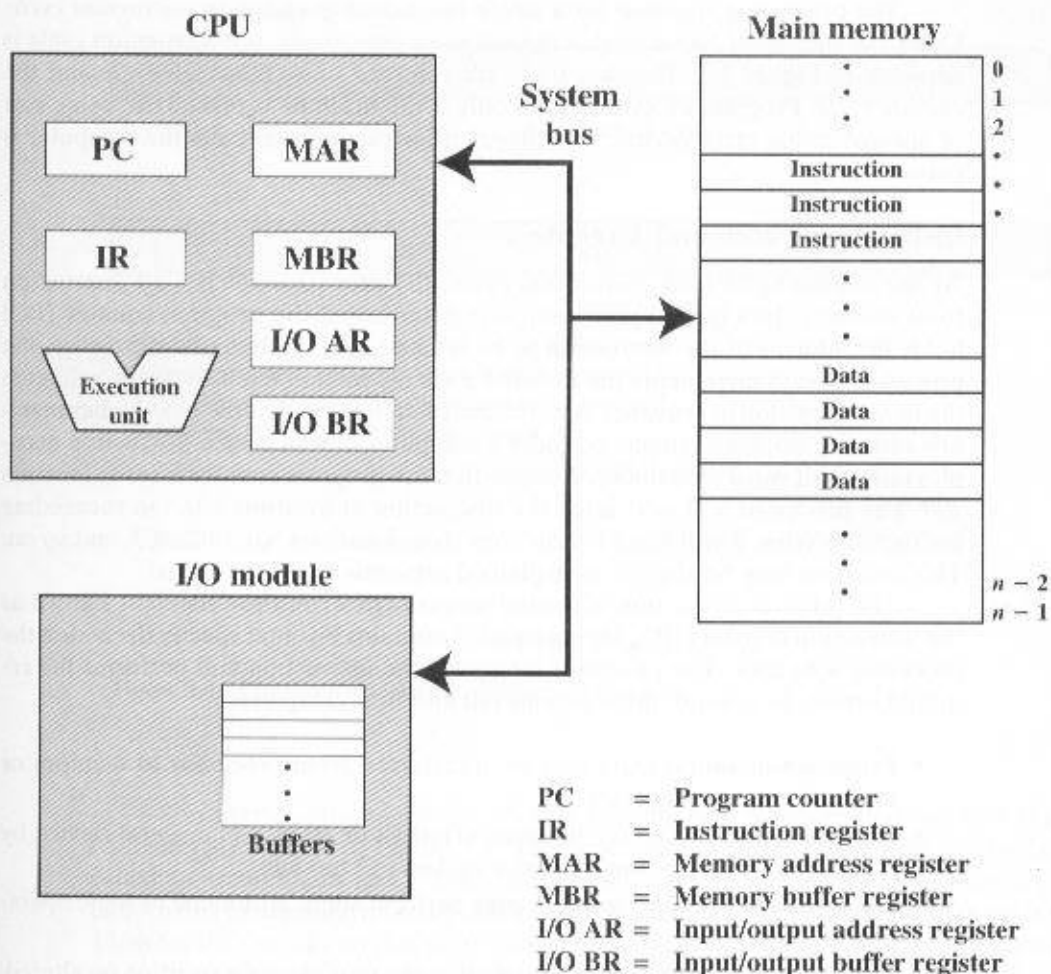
CPU

PC

MAR

IR

MBR

I/O AR

Execution unit

I/O BR

System bus

Main memory

0
1
2

Instruction
Instruction
Instruction

Data
Data
Data
Data

$n-2$
$n-1$

I/O module

Buffers

PC = Program counter
IR = Instruction register
MAR = Memory address register
MBR = Memory buffer register
I/O AR = Input/output address register
I/O BR = Input/output buffer register